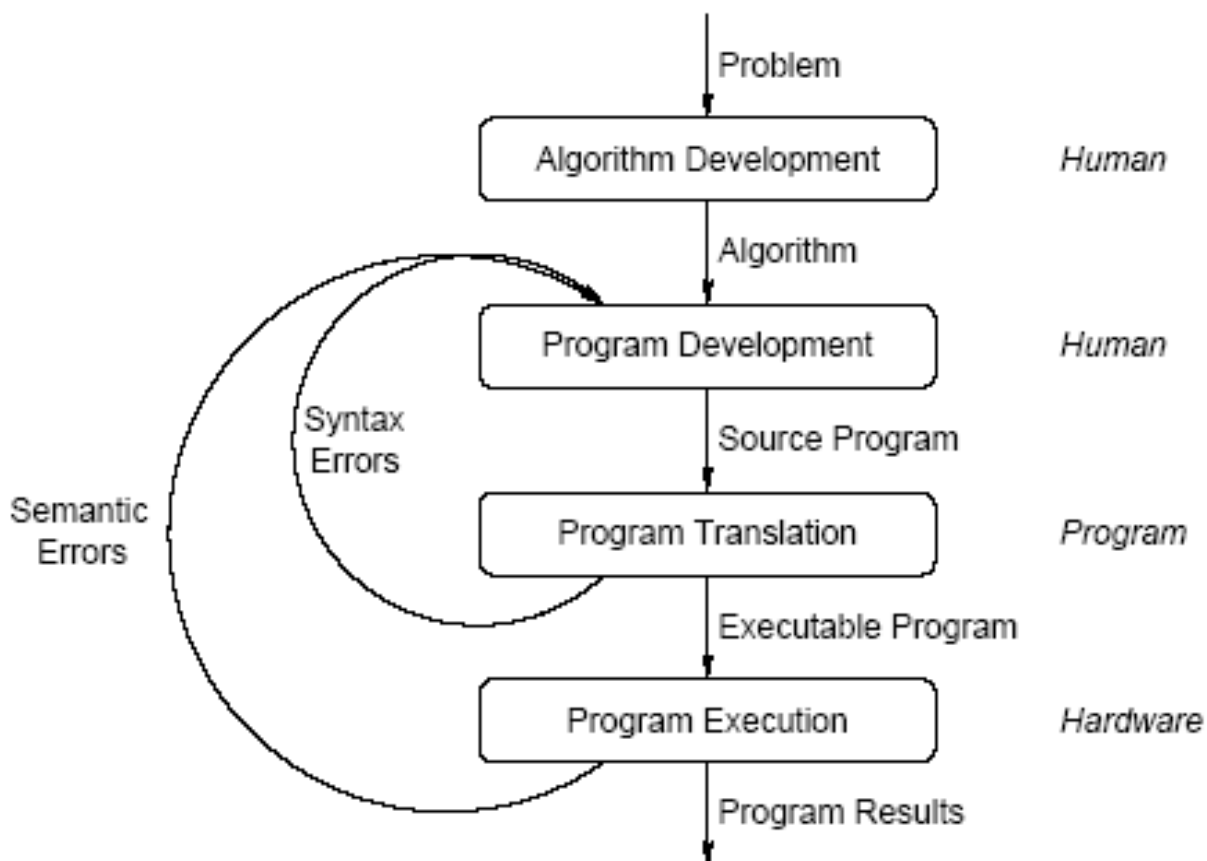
Problem

Algorithm Development

Human

Algorithm

Program Development

Human

Syntax Errors

Source Program

Semantic Errors

Program Translation

Program

Executable Program

Program Execution

Hardware

Program Results